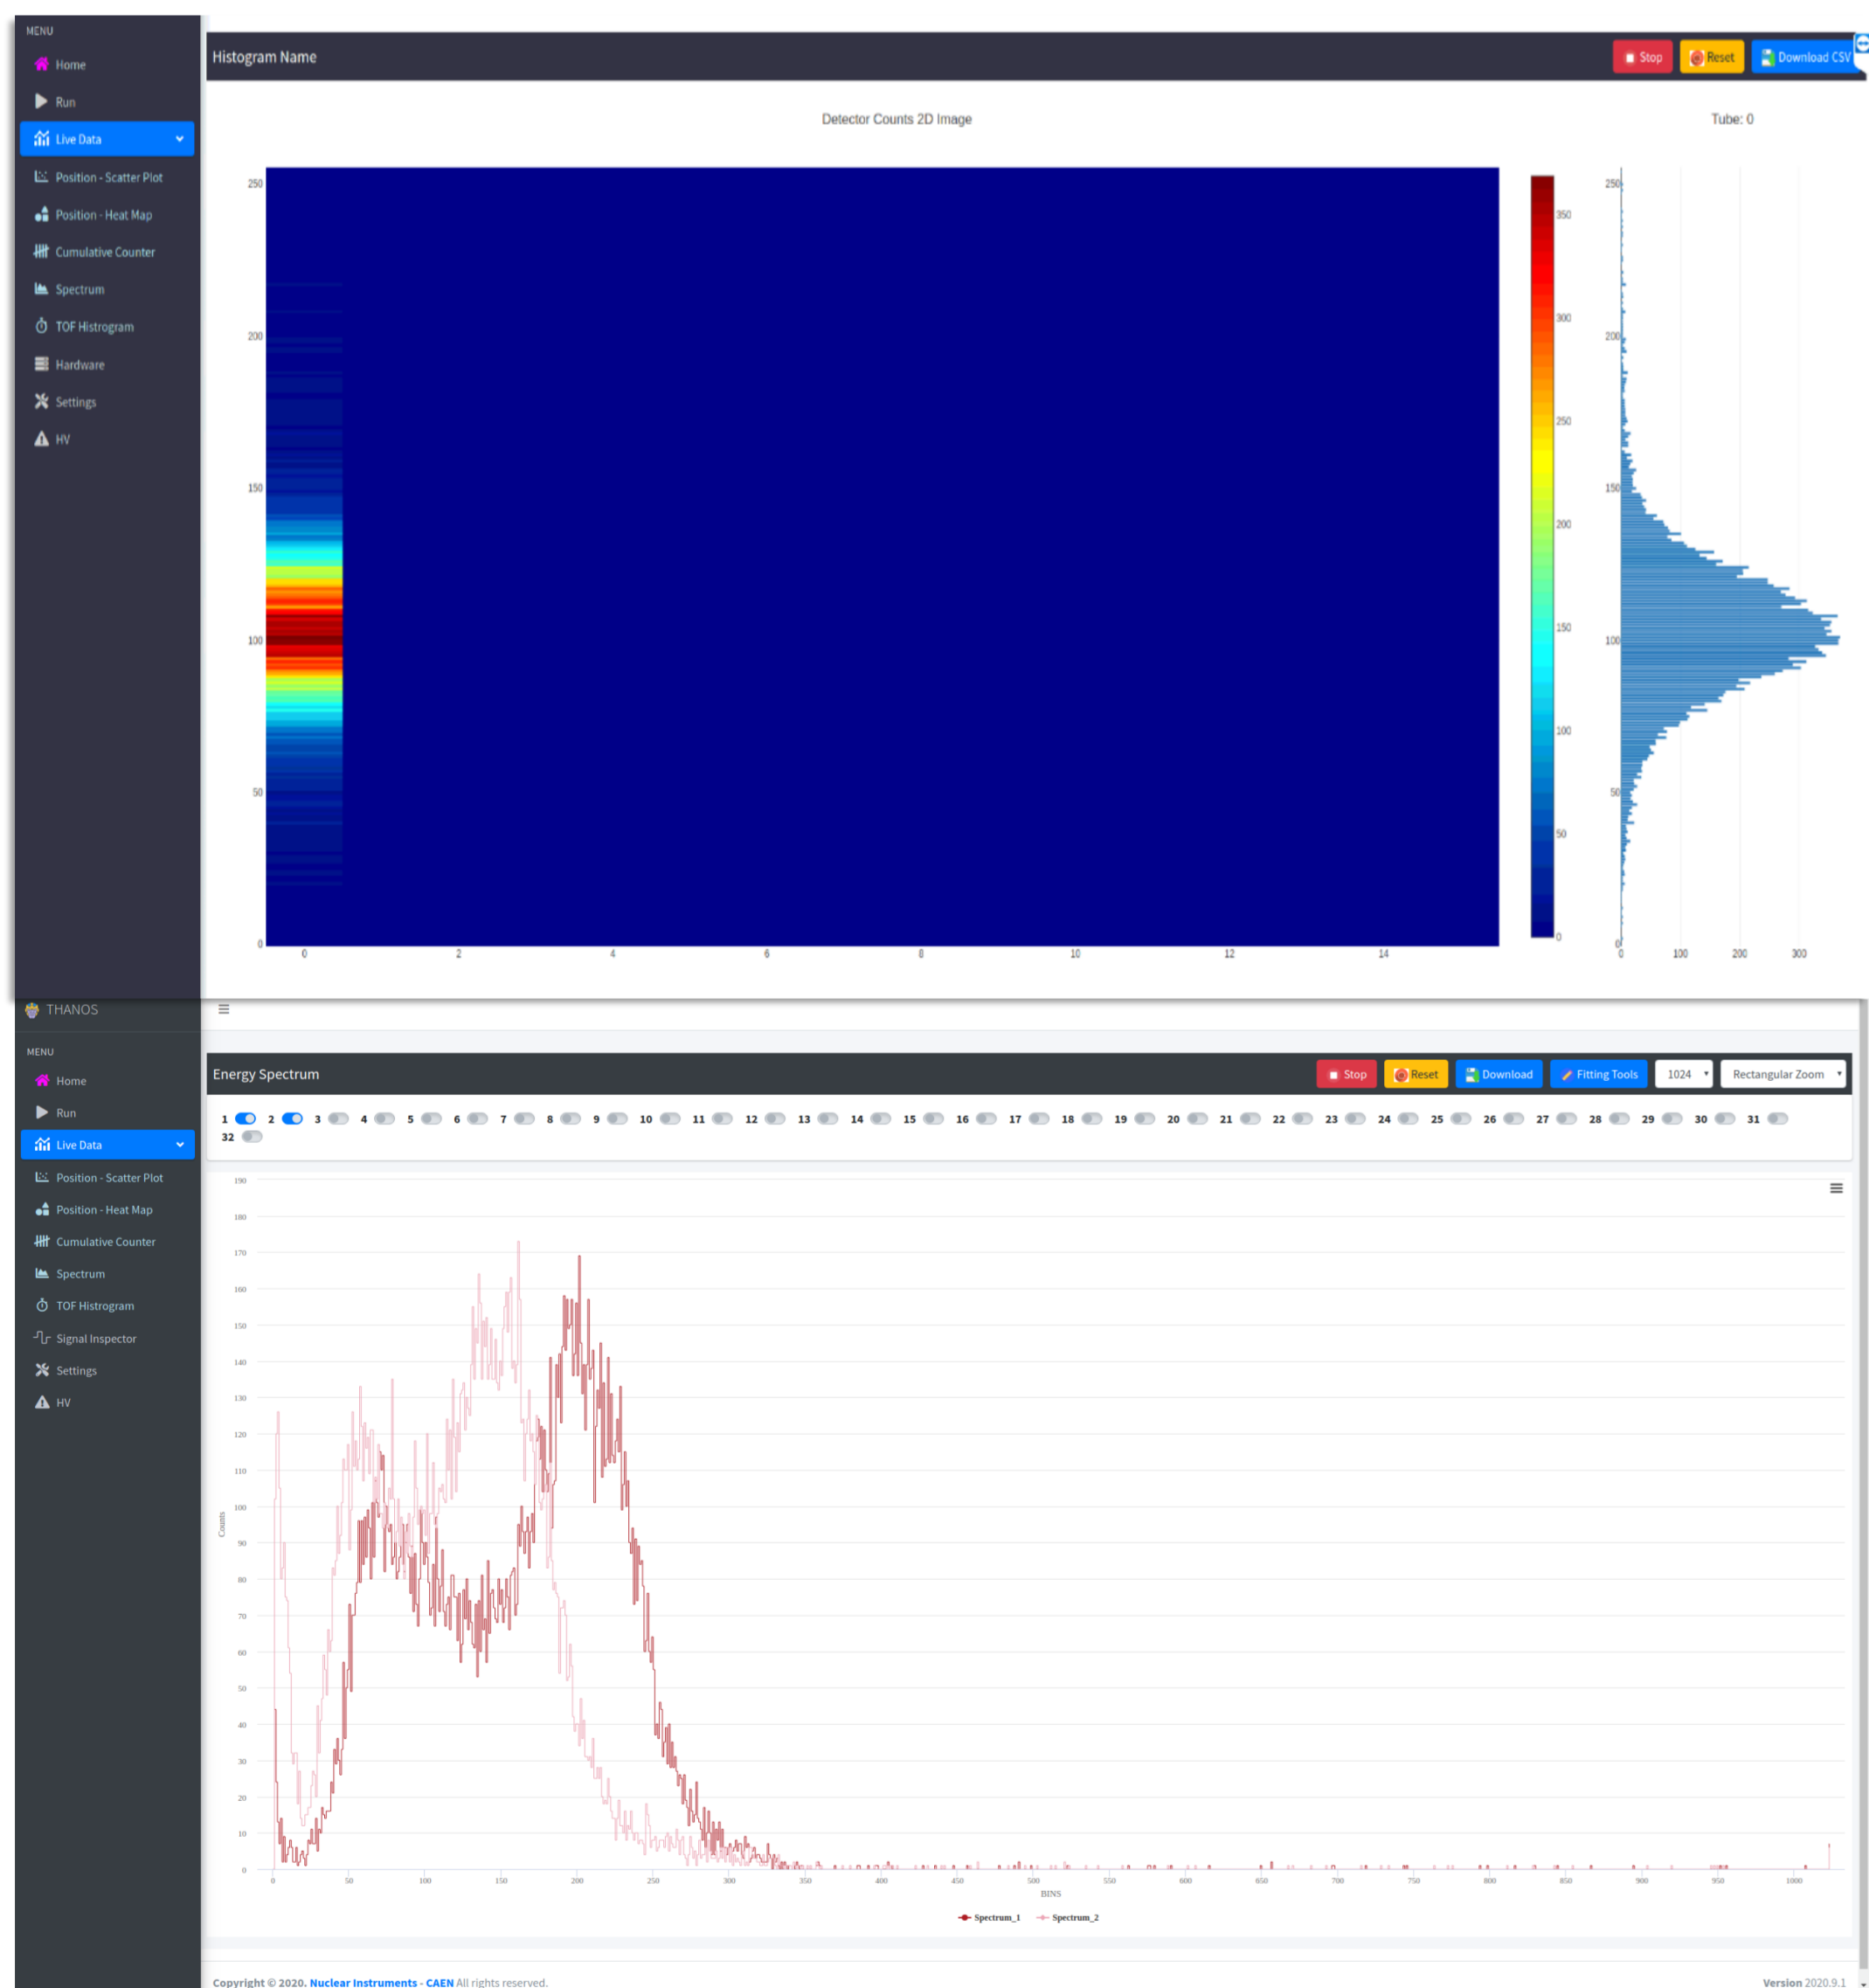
MENU
Home
Run
Live Data
Position - Scatter Plot
Position - Heat Map
Cumulative Counter
Spectrum
TOF Histrogram
Hardware
Settings
HV

Histogram Name
Stop
Reset
Download CSV

Detector Counts 2D Image
Tube: 0

250
200
150
100
50
0
0 2 4 6 8 10 12 14

350
300
250
200
150
100
50
0

250
200
150
100
50
0
0 100 200 300

THANOS
MENU
Home
Run
Live Data
Position - Scatter Plot
Position - Heat Map
Cumulative Counter
Spectrum
TOF Histrogram
Signal Inspector
Settings
HV

Energy Spectrum
Stop
Reset
Download
Fitting Tools
1024
Rectangular Zoom

1 2 3 4 5 6 7 8 9 10 11 12 13 14 15 16 17 18 19 20 21 22 23 24 25 26 27 28 29 30 31
32

190
180
170
160
150
140
130
120
110
100
90
80
70
60
50
40
30
20
10
0
Counts
0 50 100 150 200 250 300 350 400 450 500 550 600 650 700 750 800 850 900 950 1000
BINS
Spectrum_1 Spectrum_2

Copyright © 2020. Nuclear Instruments - CAEN All rights reserved.
Version 2020.9.1